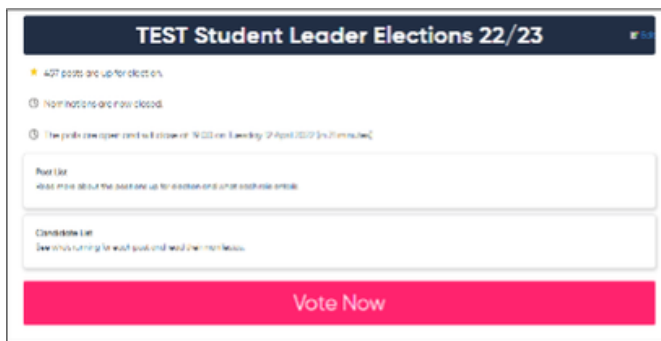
TEST Student Leader Elections 22/23

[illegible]

407 posts are up for election.

Nominations are now closed.

The polls are open and will close at 19:00 on Tuesday 12 April 2022 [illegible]

Post List
Read more about the posts are up for election and what each role entails.

Candidate List
See who's running for each post and read their manifestos.

Vote Now